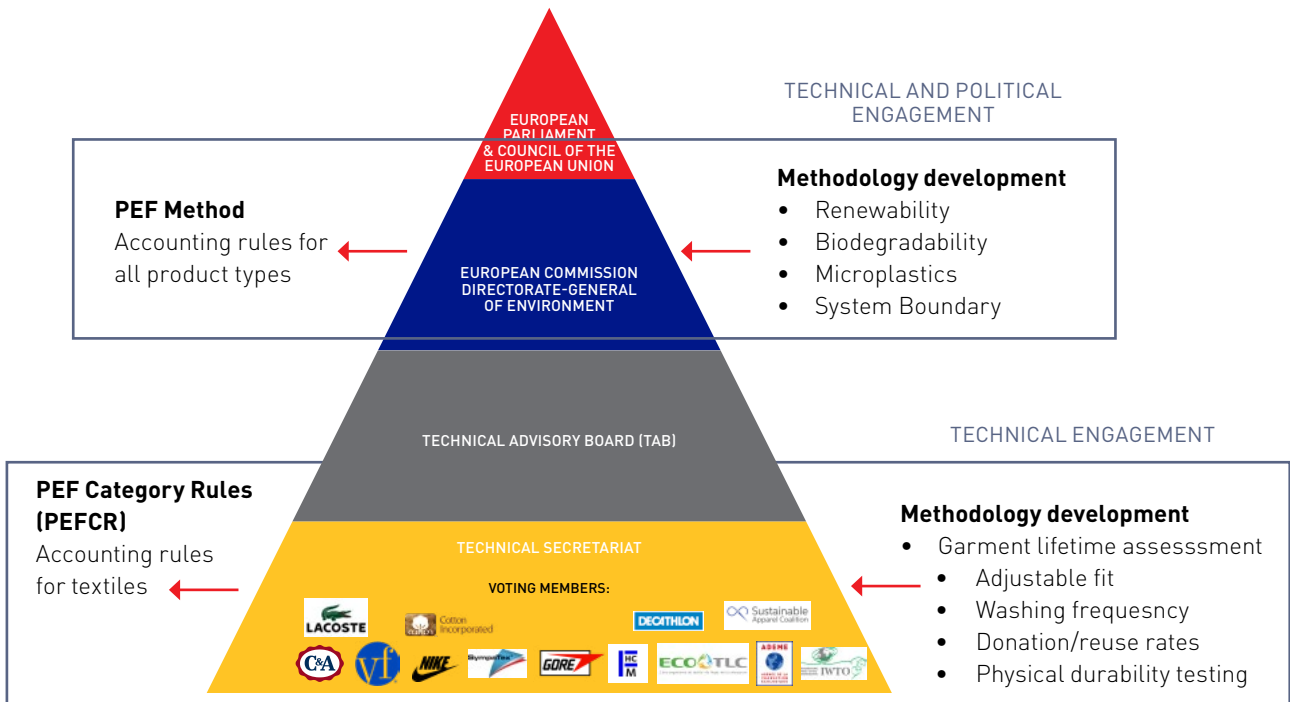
EUROPEAN PARLIAMENT & COUNCIL OF THE EUROPEAN UNION

TECHNICAL AND POLITICAL ENGAGEMENT

PEF Method
Accounting rules for all product types

EUROPEAN COMMISSION DIRECTORATE-GENERAL OF ENVIRONMENT

Methodology development
• Renewability
• Biodegradability
• Microplastics
• System Boundary

TECHNICAL ADVISORY BOARD (TAB)

TECHNICAL ENGAGEMENT

PEF Category Rules (PEFCR)
Accounting rules for textiles

TECHNICAL SECRETARIAT

VOTING MEMBERS:

LACOSTE
Cotton Incorporated
DECATHLON
Sustainable Apparel Coalition
C&A
vf
NIKE
Sympatex
GORE
FHCM
ECOTLC
ADEME
IWTO

Methodology development
• Garment lifetime assesssment
• Adjustable fit
• Washing frequesncy
• Donation/reuse rates
• Physical durability testing